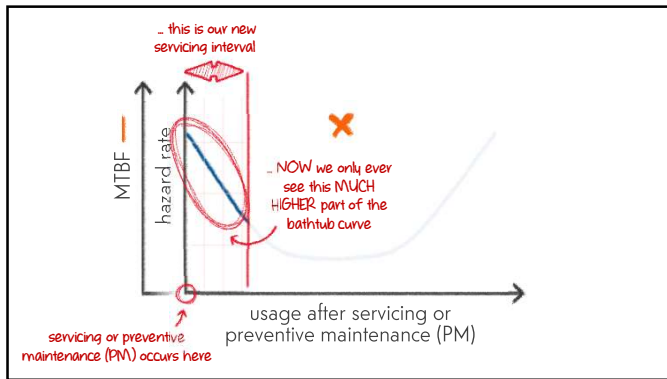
.. this is our new servicing interval

MTBF

hazard rate

.. NOW we only ever see this MUCH HIGHER part of the bathtub curve

usage after servicing or preventive maintenance (PM)

servicing or preventive maintenance (PM) occurs here